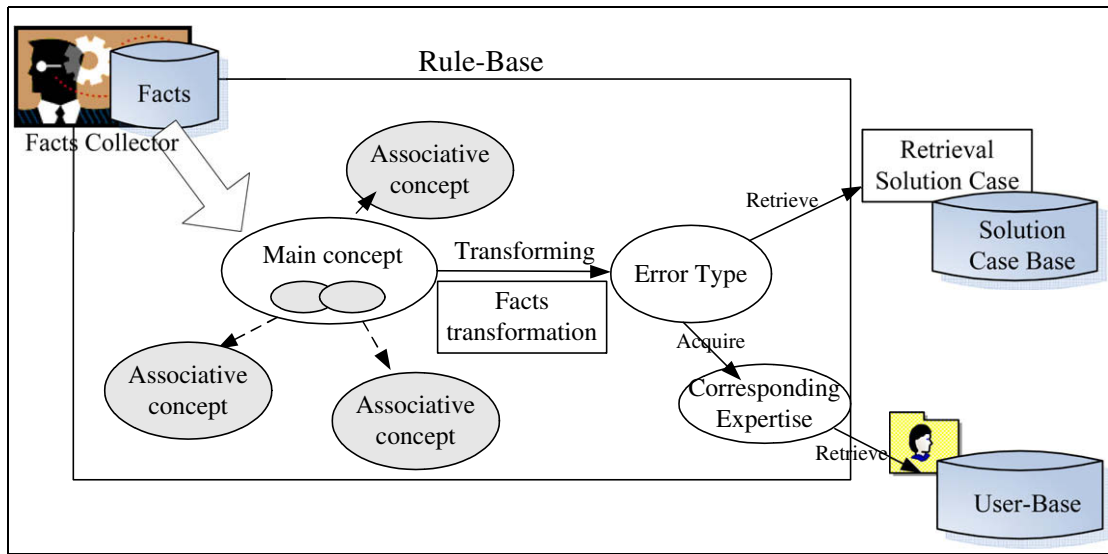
Rule-Base

Facts

Facts Collector

Associative concept

Main concept

Transforming

Facts transformation

Error Type

Retrieve

Retrieval Solution Case

Solution Case Base

Acquire

Corresponding Expertise

Retrieve

User-Base

Associative concept

Associative concept